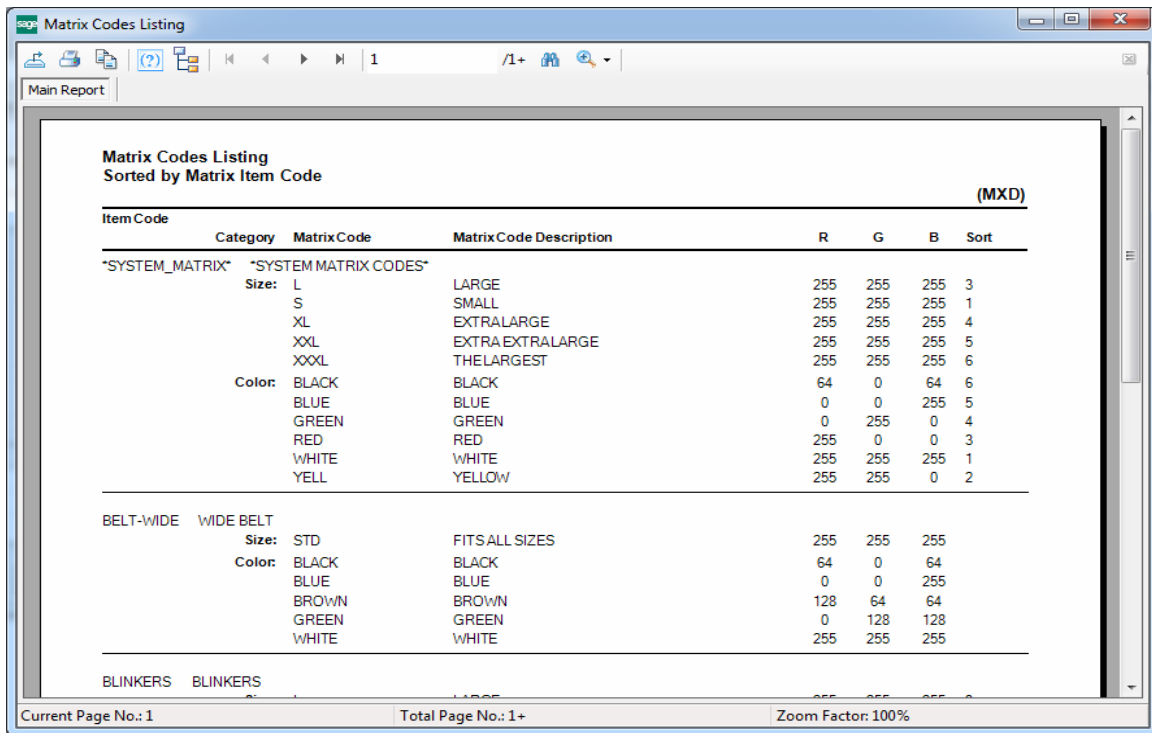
sage Matrix Codes Listing

1 /1+

Main Report

Matrix Codes Listing
Sorted by Matrix Item Code

(MXD)

Item Code

| Category | Matrix Code | Matrix Code Description | R | G | B | Sort |
|---|---|---|---|---|---|---|
| *SYSTEM_MATRIX* *SYSTEM MATRIX CODES* | | | | | | |
| Size: | L | LARGE | 255 | 255 | 255 | 3 |
| | S | SMALL | 255 | 255 | 255 | 1 |
| | XL | EXTRALARGE | 255 | 255 | 255 | 4 |
| | XXL | EXTRA EXTRALARGE | 255 | 255 | 255 | 5 |
| | XXXL | THELARGEST | 255 | 255 | 255 | 6 |
| Color: | BLACK | BLACK | 64 | 0 | 64 | 6 |
| | BLUE | BLUE | 0 | 0 | 255 | 5 |
| | GREEN | GREEN | 0 | 255 | 0 | 4 |
| | RED | RED | 255 | 0 | 0 | 3 |
| | WHITE | WHITE | 255 | 255 | 255 | 1 |
| | YELL | YELLOW | 255 | 255 | 0 | 2 |
| BELT-WIDE WIDE BELT | | | | | | |
| Size: | STD | FITS ALL SIZES | 255 | 255 | 255 | |
| Color: | BLACK | BLACK | 64 | 0 | 64 | |
| | BLUE | BLUE | 0 | 0 | 255 | |
| | BROWN | BROWN | 128 | 64 | 64 | |
| | GREEN | GREEN | 0 | 128 | 128 | |
| | WHITE | WHITE | 255 | 255 | 255 | |
| BLINKERS BLINKERS | | | | | | |
| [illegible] | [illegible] | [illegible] | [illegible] | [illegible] | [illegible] | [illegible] |

Current Page No.: 1 Total Page No.: 1+ Zoom Factor: 100%